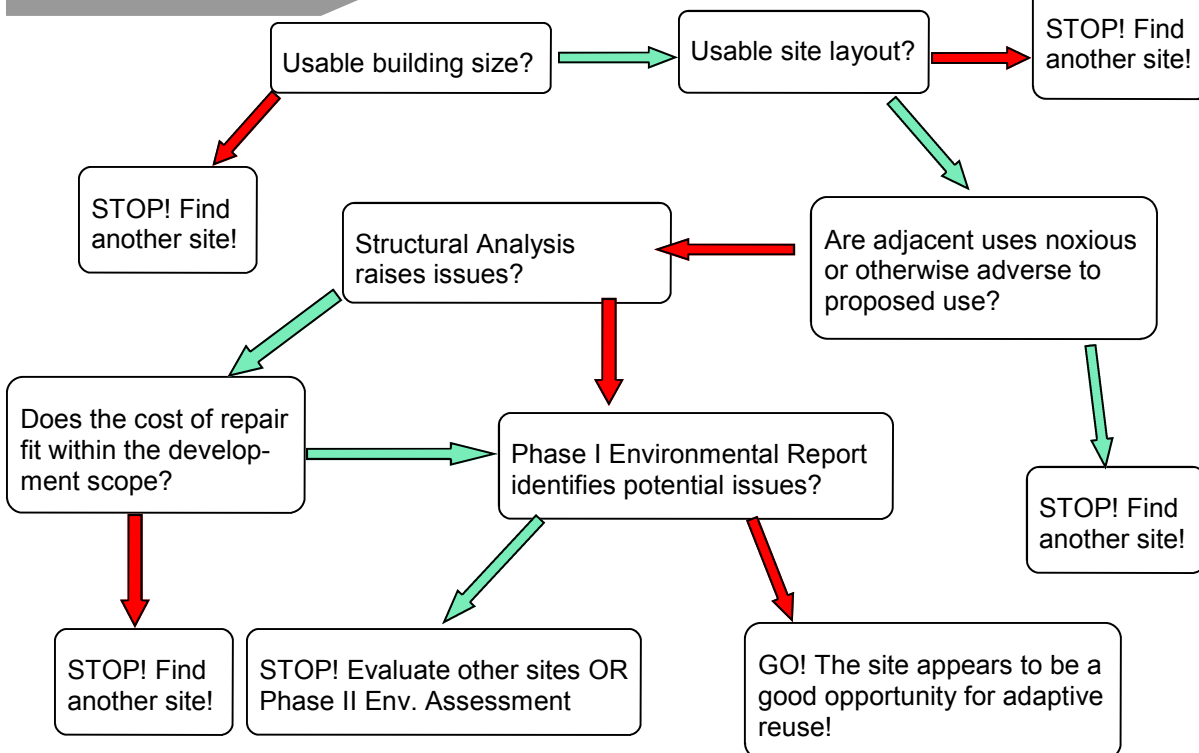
Usable building size?

Usable site layout?

STOP! Find another site!

STOP! Find another site!

Structural Analysis raises issues?

Are adjacent uses noxious or otherwise adverse to proposed use?

Does the cost of repair fit within the development scope?

Phase I Environmental Report identifies potential issues?

STOP! Find another site!

STOP! Find another site!

STOP! Evaluate other sites OR Phase II Env. Assessment

GO! The site appears to be a good opportunity for adaptive reuse!